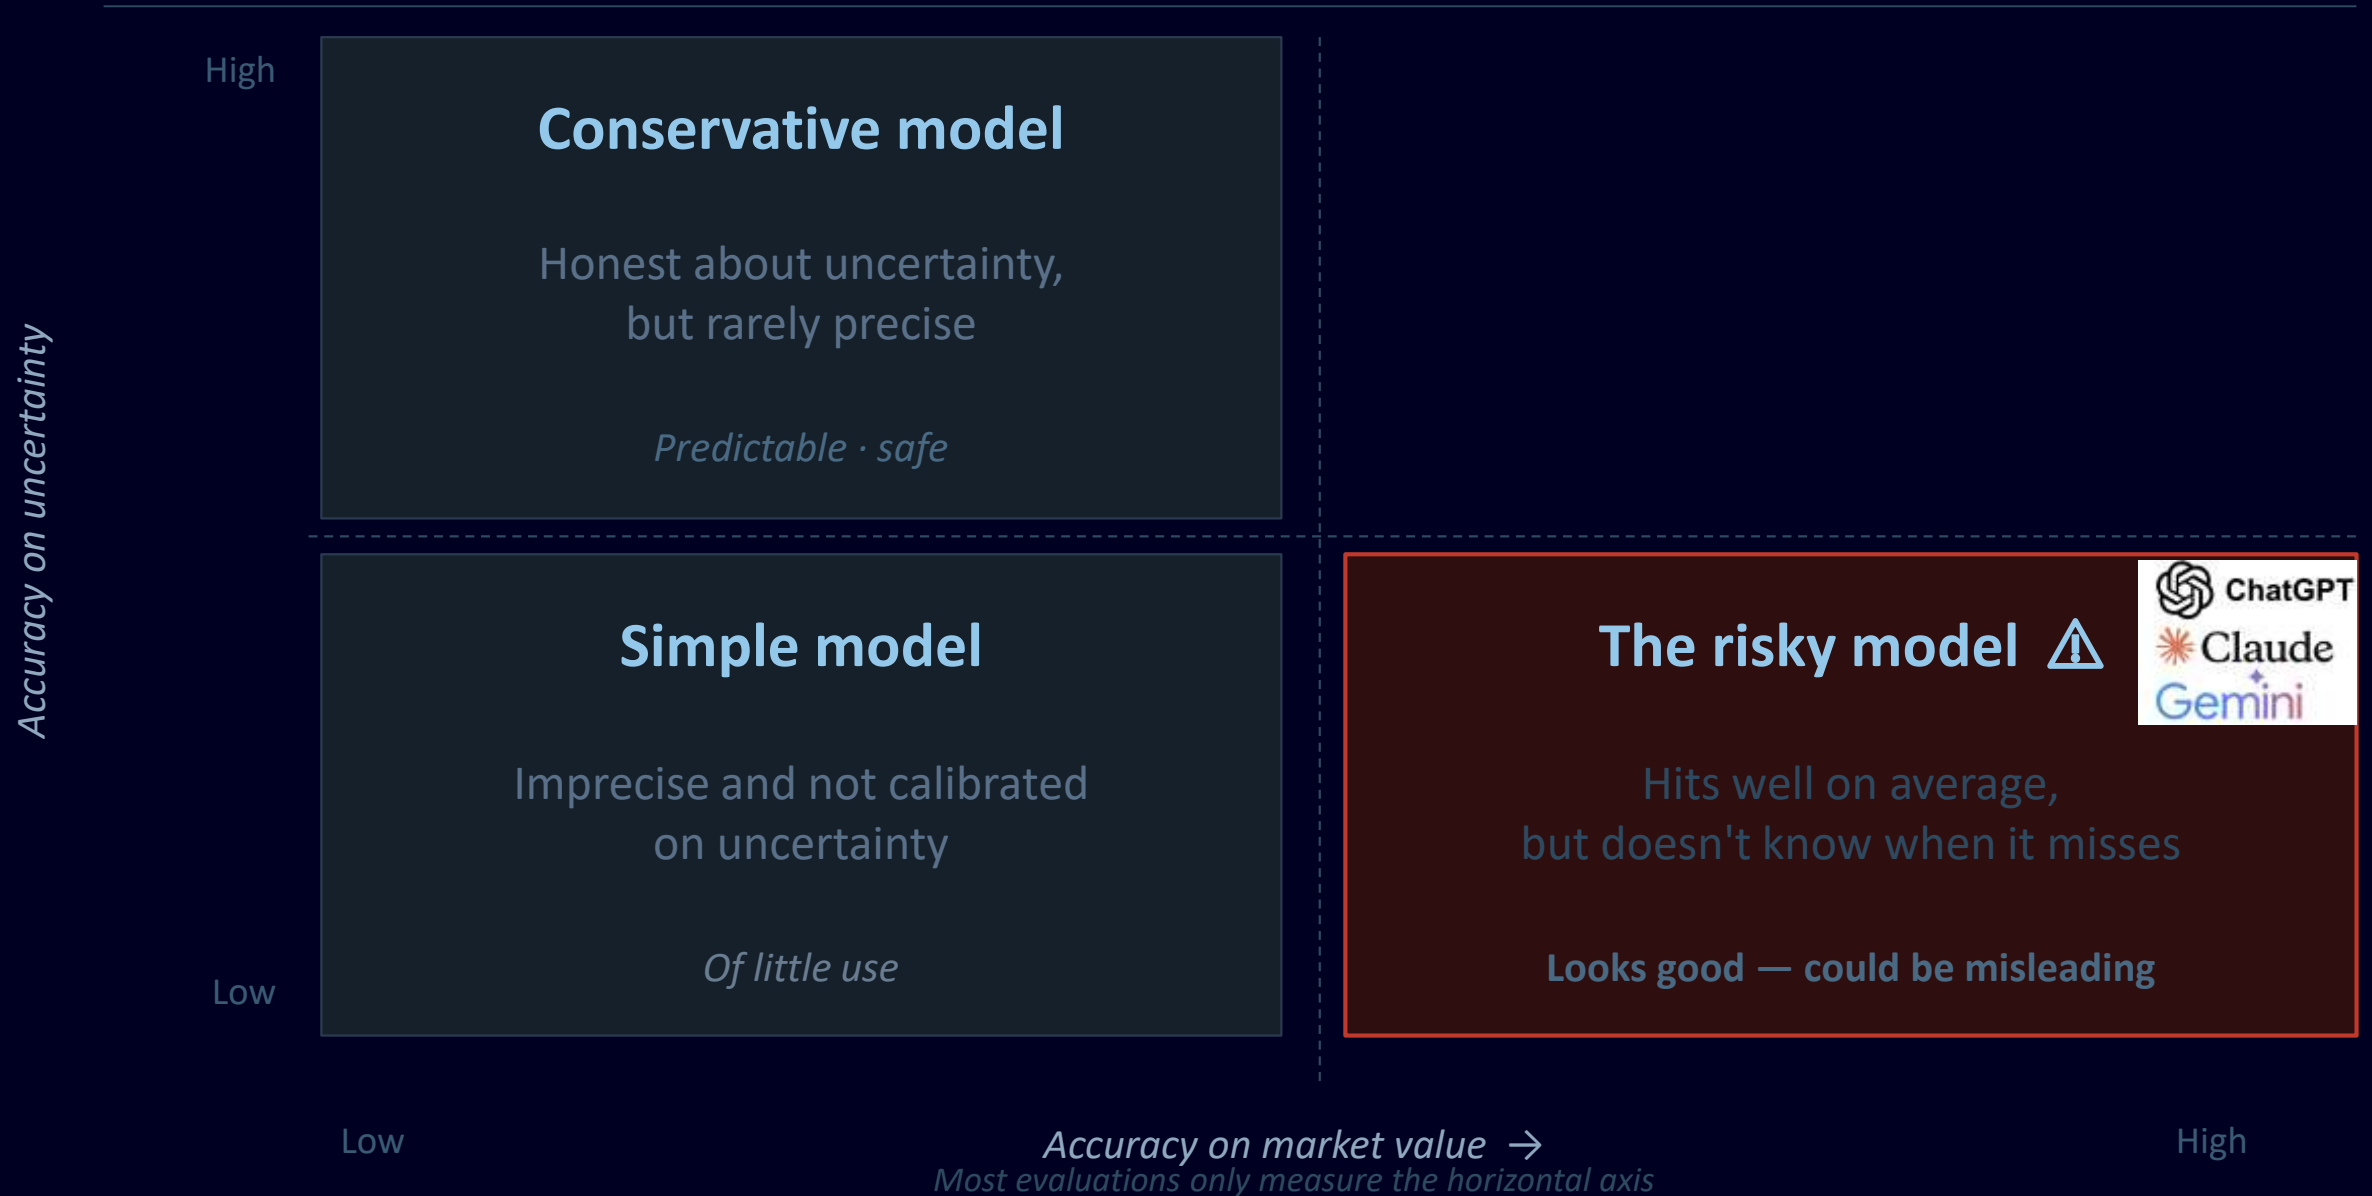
Accuracy on uncertainty

High

Conservative model

Honest about uncertainty, but rarely precise

Predictable · safe

Simple model

Imprecise and not calibrated on uncertainty

Of little use

Low

The risky model ⚠

ChatGPT
Claude
Gemini

Hits well on average, but doesn't know when it misses

Looks good — could be misleading

Low

Accuracy on market value →

Most evaluations only measure the horizontal axis

High